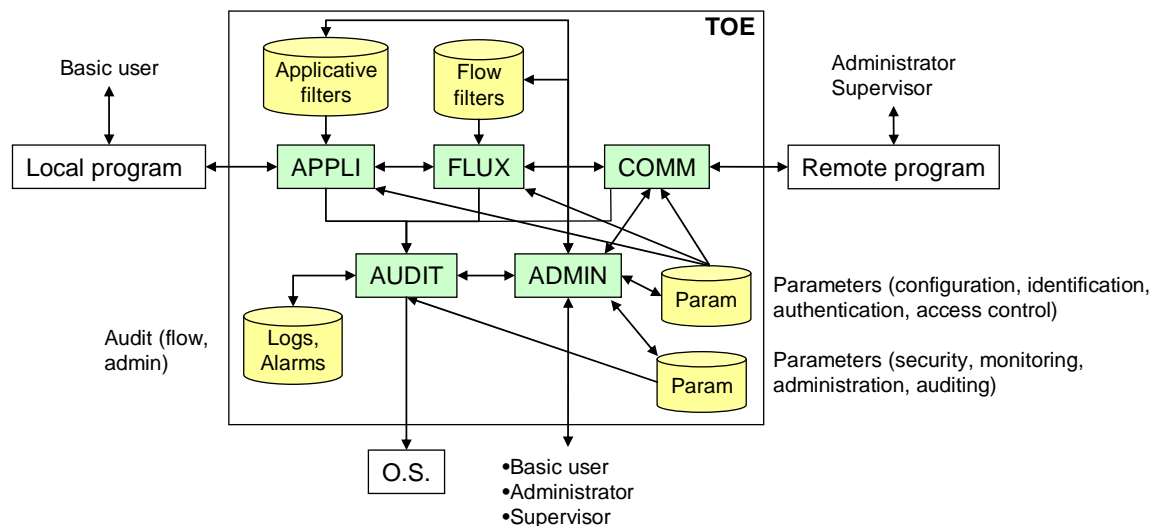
TOE

Basic user

Applicative filters

Flow filters

Administrator
Supervisor

Local program

APPLI

FLUX

COMM

Remote program

AUDIT

ADMIN

Param

Parameters (configuration, identification, authentication, access control)

Audit (flow, admin)

Logs, Alarms

Param

Parameters (security, monitoring, administration, auditing)

O.S.

•Basic user
•Administrator
•Supervisor